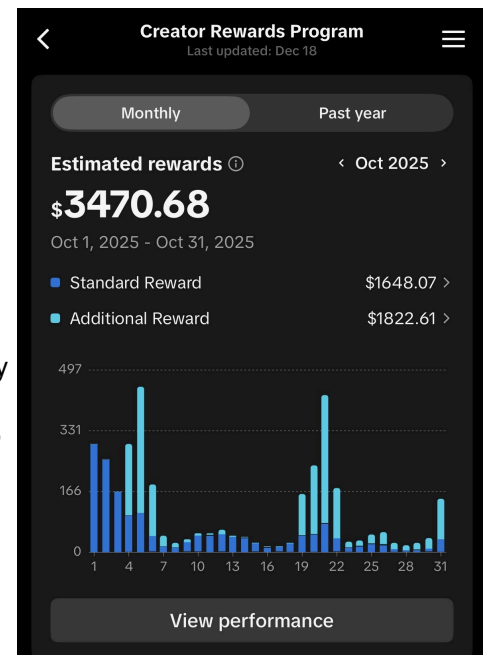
Creator Rewards Program
Last updated: Dec 18

Monthly
Past year

Estimated rewards ⓘ
‹ Oct 2025 ›

$3470.68

Oct 1, 2025 - Oct 31, 2025

Standard Reward $1648.07 ›
Additional Reward $1822.61 ›

497
331
166
0
1 4 7 10 13 16 19 22 25 28 31

View performance